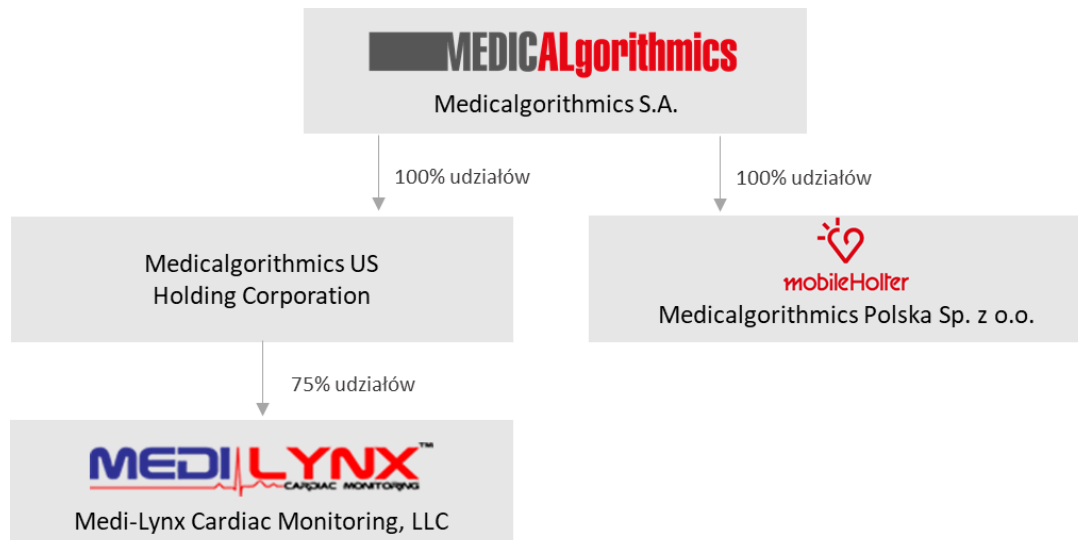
MEDICALgorithmics
Medicalgorithmics S.A.

100% udziałów

100% udziałów

Medicalgorithmics US Holding Corporation

mobileHolter
Medicalgorithmics Polska Sp. z o.o.

75% udziałów

MEDI LYNX™
CARDIAC MONITORING
Medi-Lynx Cardiac Monitoring, LLC